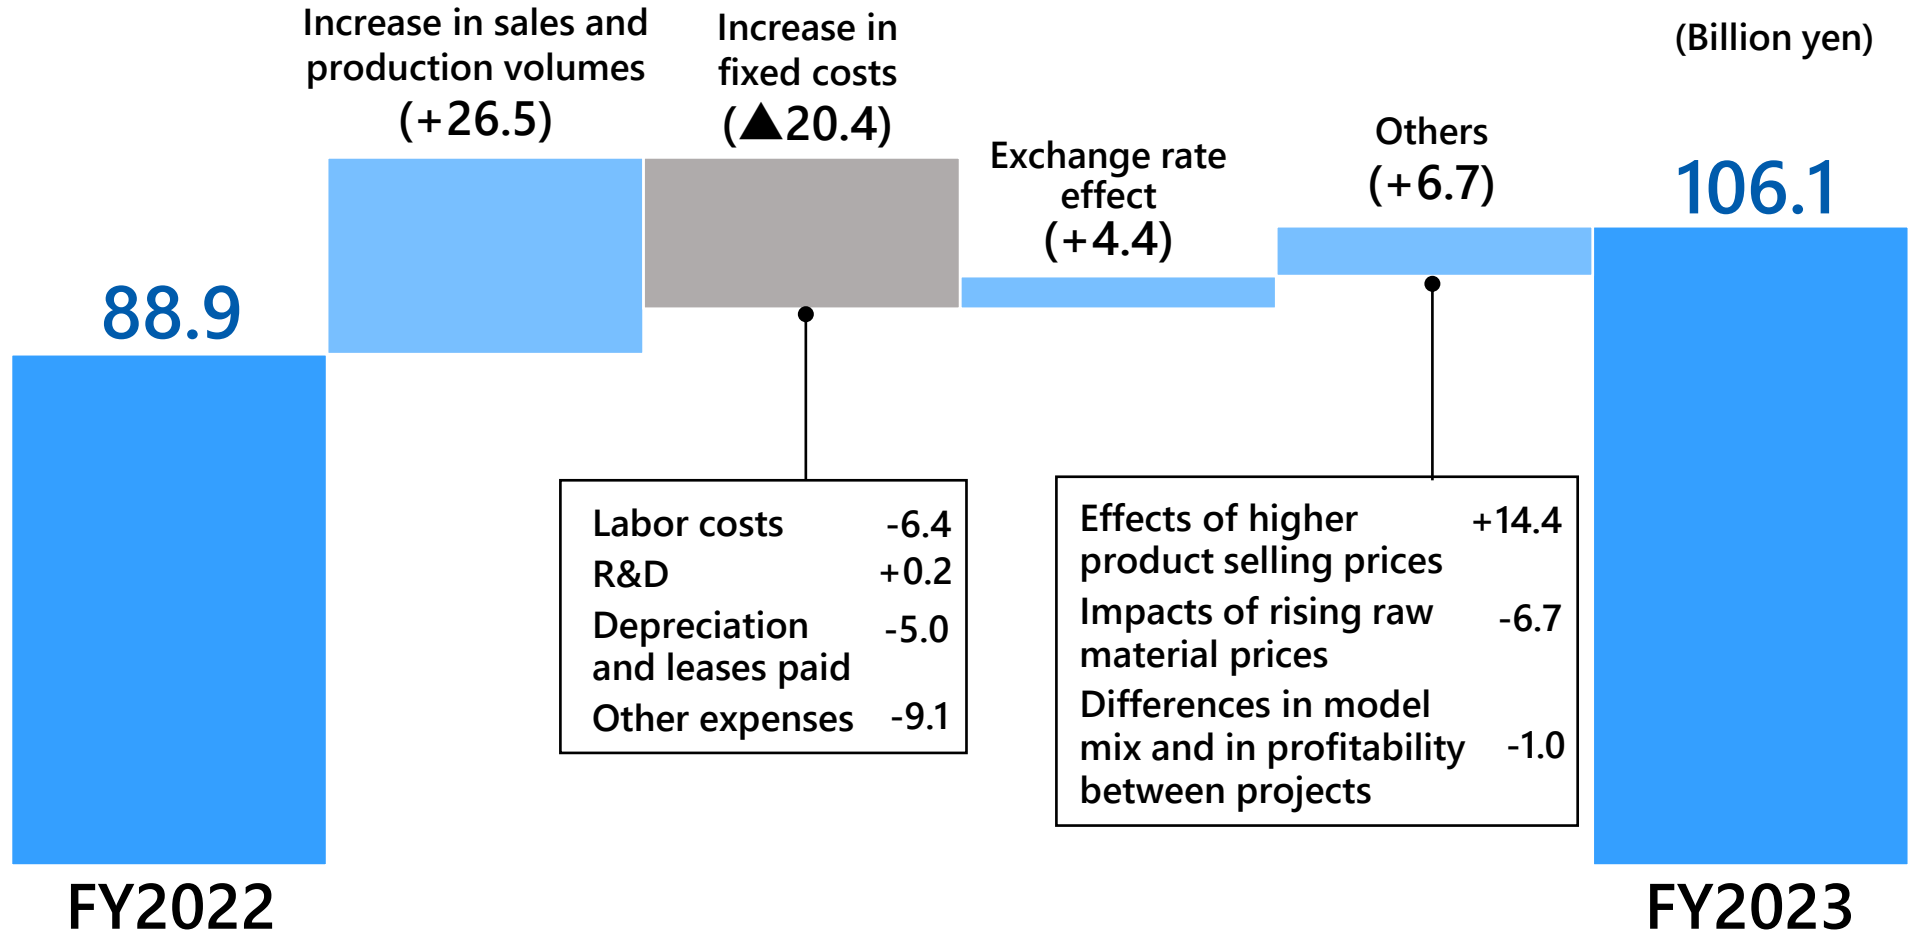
(Billion yen)

88.9

Increase in sales and production volumes (+26.5)

Increase in fixed costs (▲20.4)

Exchange rate effect (+4.4)

Others (+6.7)

106.1

| Labor costs | -6.4 |
|---|---|
| R&D | +0.2 |
| Depreciation and leases paid | -5.0 |
| Other expenses | -9.1 |

| Effects of higher product selling prices | +14.4 |
|---|---|
| Impacts of rising raw material prices | -6.7 |
| Differences in model mix and in profitability between projects | -1.0 |

FY2022

FY2023